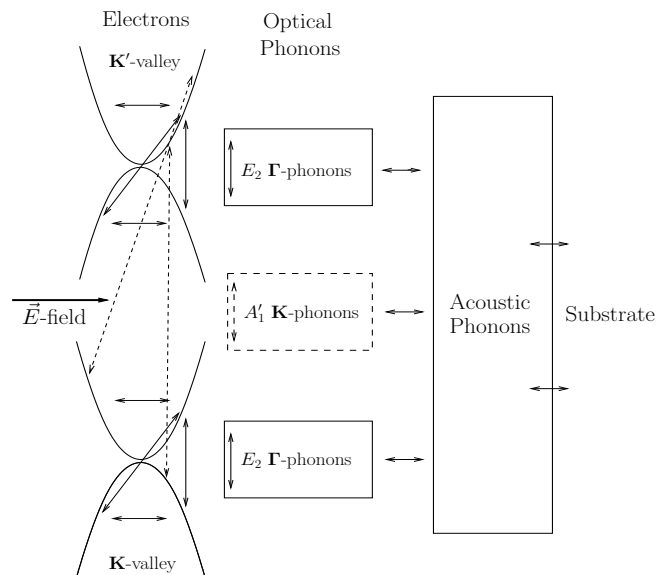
Electrons

Optical Phonons

$\mathbf{K}'$-valley

$E_2$ $\mathbf{\Gamma}$-phonons

$\vec{E}$-field

$A_1'$ $\mathbf{K}$-phonons

Acoustic Phonons

Substrate

$E_2$ $\mathbf{\Gamma}$-phonons

$\mathbf{K}$-valley